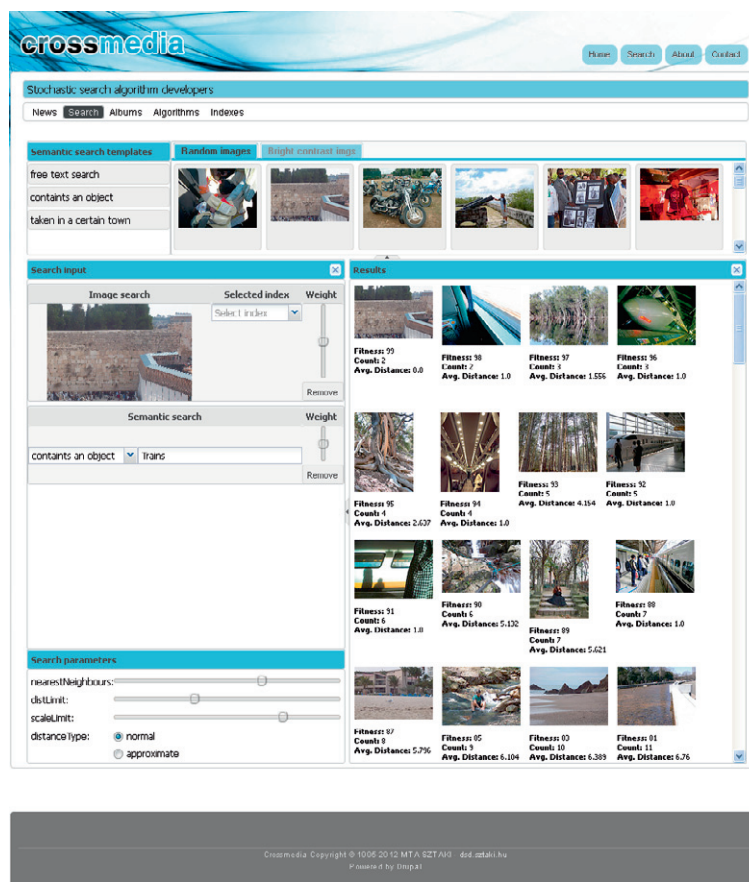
crossmedia

Home Search About Contact

Stochastic search algorithm developers

News Search Albums Algorithms Indexes

Semantic search templates

free text search

containts an object

taken in a certain town

Random images Bright contrast imgs

Search input

Image search Selected index Weight

Select index

Remove

Semantic search Weight

containts an object Trains

Remove

Search parameters

nearestNeighbours:

distLimit:

scaleLimit:

distanceType: normal

approximate

Results

Fitness: 99
Count: 2
Avg. Distance: 0.0

Fitness: 98
Count: 2
Avg. Distance: 1.0

Fitness: 97
Count: 3
Avg. Distance: 1.556

Fitness: 96
Count: 3
Avg. Distance: 1.0

Fitness: 95
Count: 4
Avg. Distance: 2.637

Fitness: 94
Count: 4
Avg. Distance: 1.0

Fitness: 93
Count: 5
Avg. Distance: 4.154

Fitness: 92
Count: 5
Avg. Distance: 1.0

Fitness: 91
Count: 6
Avg. Distance: 1.0

Fitness: 90
Count: 6
Avg. Distance: 5.132

Fitness: 89
Count: 7
Avg. Distance: 5.621

Fitness: 88
Count: 7
Avg. Distance: 1.0

Fitness: 87
Count: 8
Avg. Distance: 5.796

Fitness: 85
Count: 9
Avg. Distance: 6.104

Fitness: 83
Count: 10
Avg. Distance: 6.389

Fitness: 81
Count: 11
Avg. Distance: 6.76

Crossmedia Copyright © 1996-2012 MTA SZTAKI dsd.sztaki.hu
Powered by Drupal